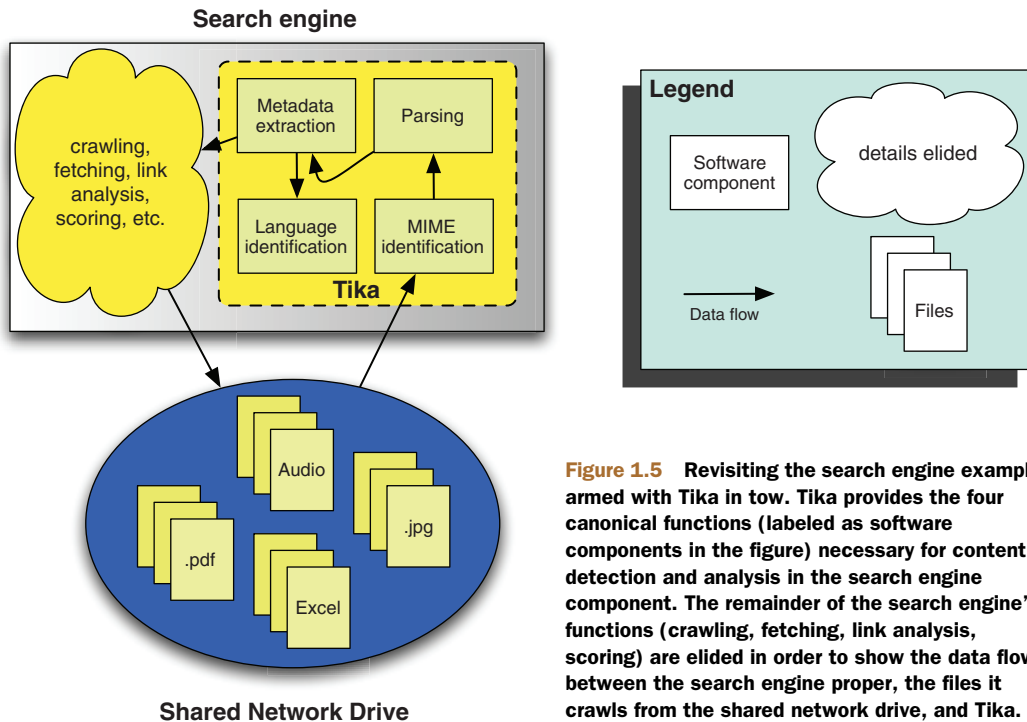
Search engine

crawling, fetching, link analysis, scoring, etc.

Metadata extraction

Parsing

Language identification

MIME identification

Tika

Audio

.jpg

.pdf

Excel

Shared Network Drive

Legend

Software component

details elided

Files

Data flow

Figure 1.5 Revisiting the search engine exampl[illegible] armed with Tika in tow. Tika provides the four canonical functions (labeled as software components in the figure) necessary for content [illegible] detection and analysis in the search engine component. The remainder of the search engine'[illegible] functions (crawling, fetching, link analysis, scoring) are elided in order to show the data flo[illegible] between the search engine proper, the files it crawls from the shared network drive, and Tika.